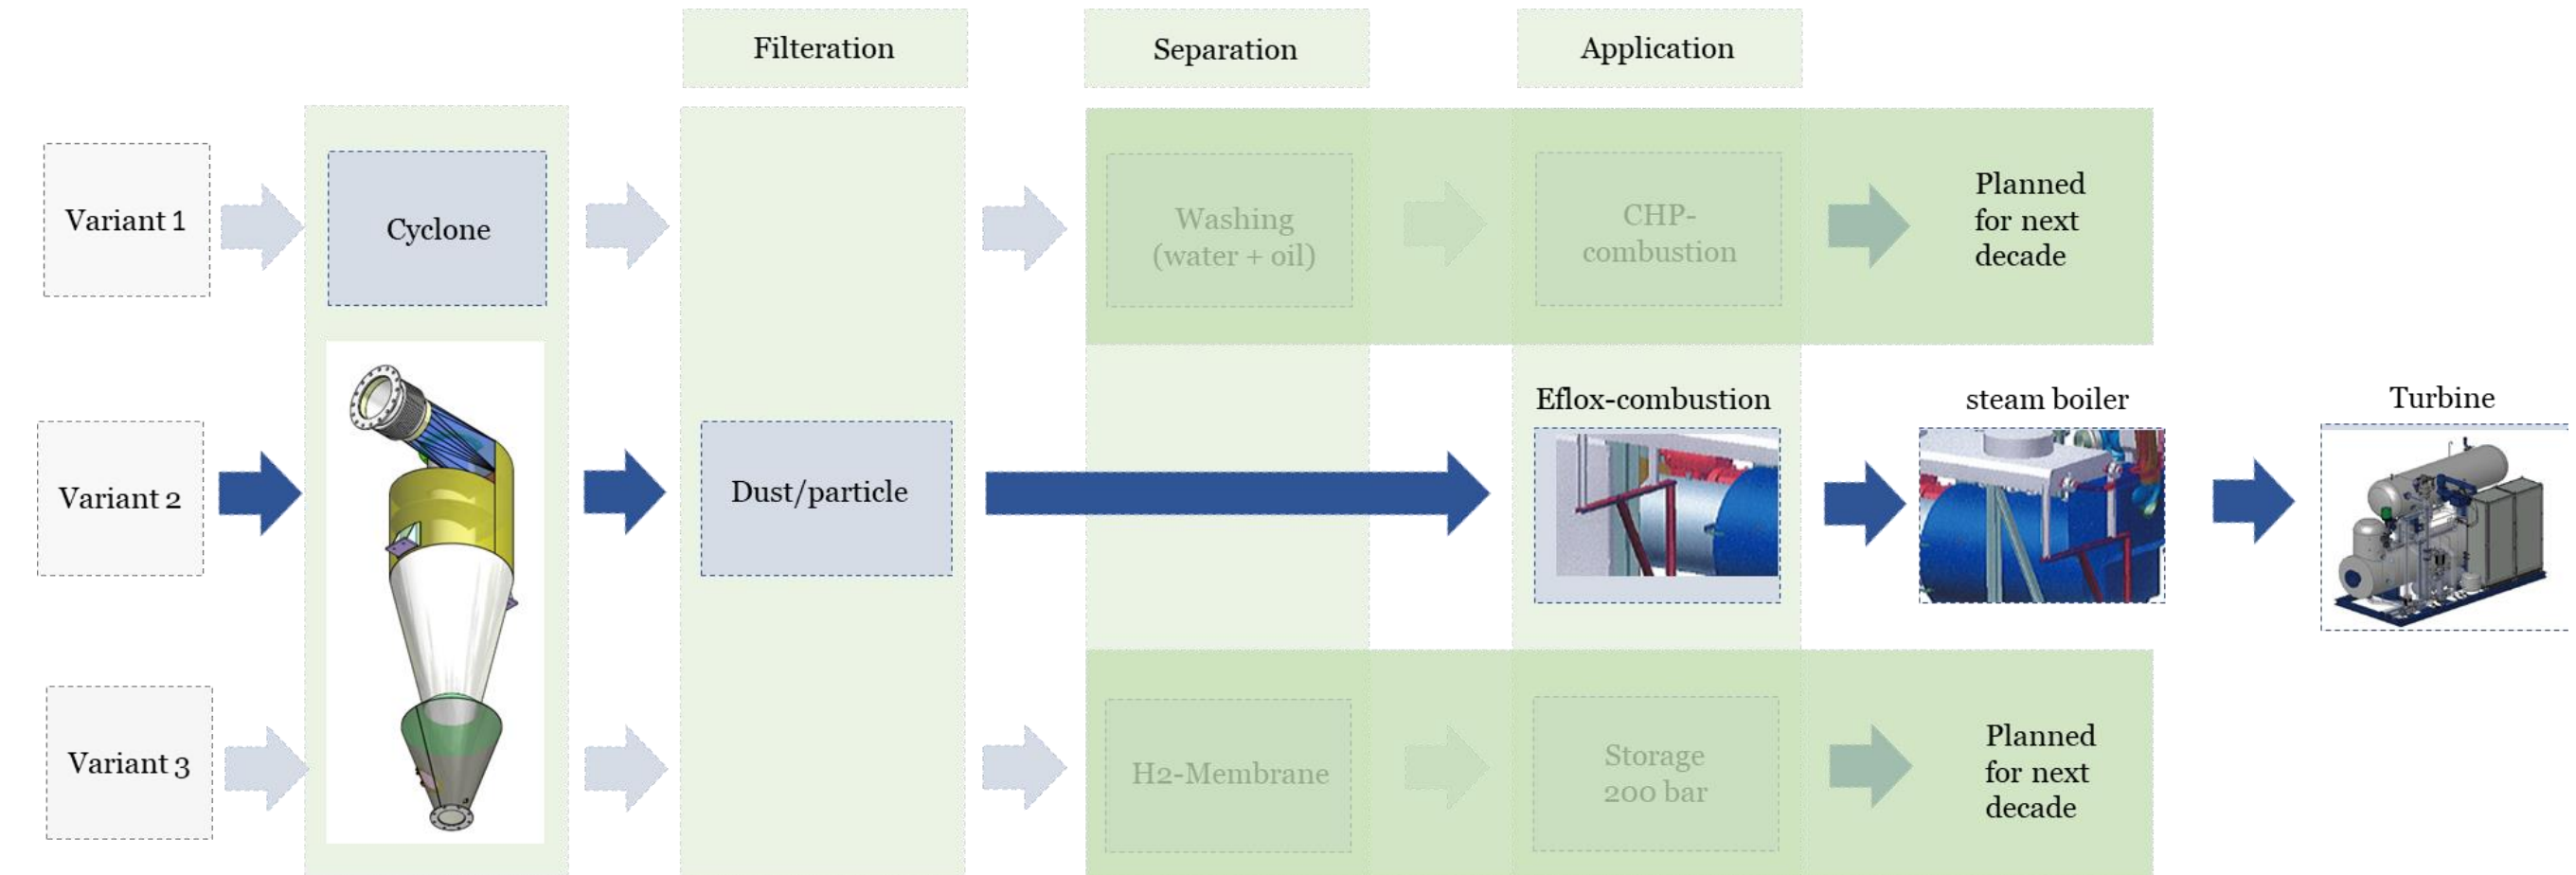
Filteration

Separation

Application

Variant 1

Cyclone

Washing (water + oil)

CHP-combustion

Planned for next decade

Variant 2

Dust/particle

Eflox-combustion

steam boiler

Turbine

Variant 3

H2-Membrane

Storage 200 bar

Planned for next decade